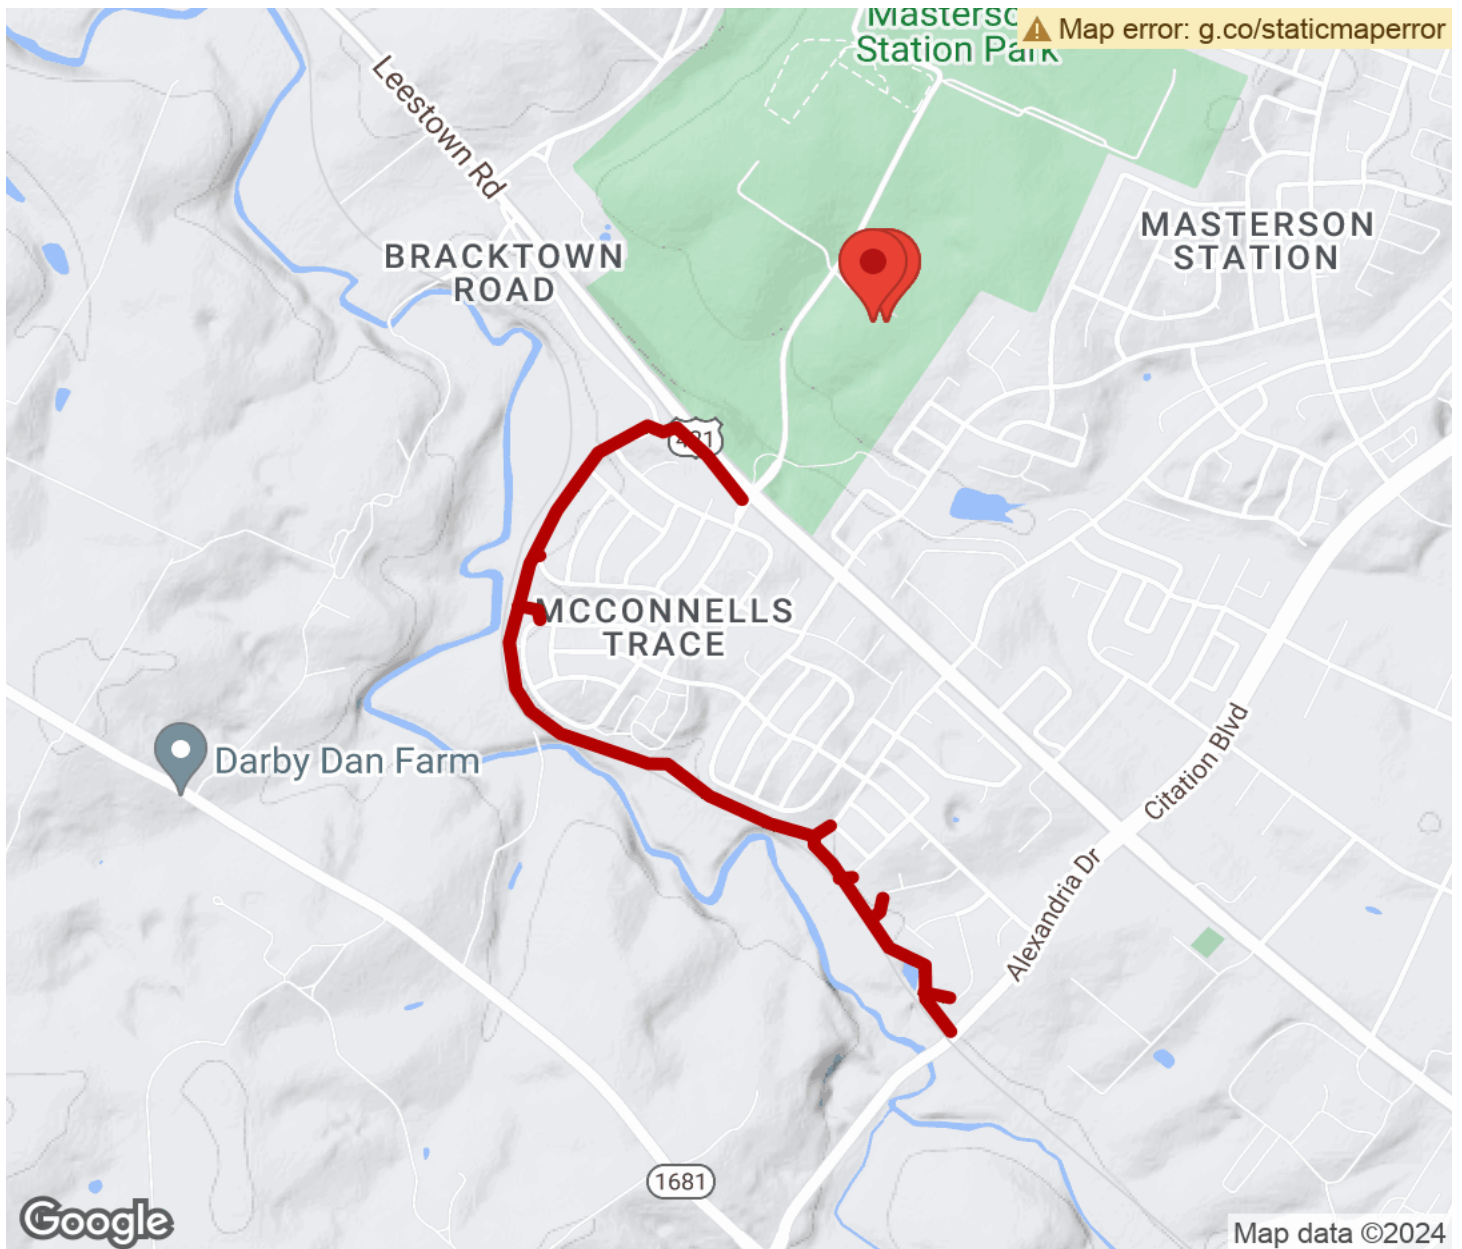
Mastersc
Station Park

Map error: g.co/staticmaperror

Leestown Rd

BRACKTOWN ROAD

MASTERSON STATION

421

MCCONNELLS TRACE

Darby Dan Farm

Citation Blvd

Alexandria Dr

1681

Google

Map data ©2024